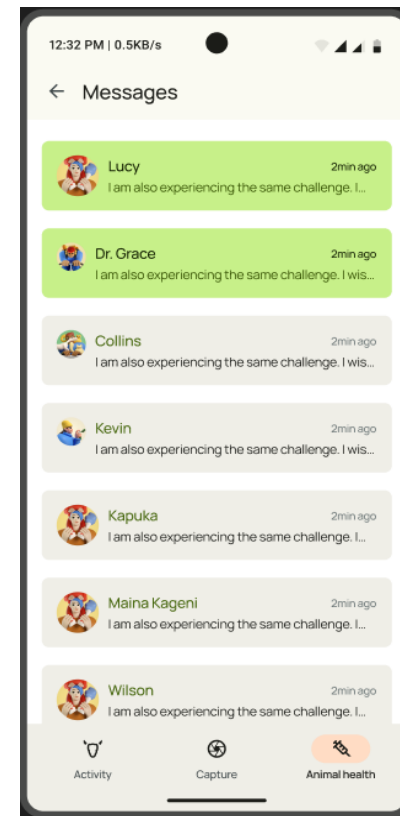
12:32 PM | 0.5KB/s

Messages

Lucy
2min ago
I am also experiencing the same challenge. I...

Dr. Grace
2min ago
I am also experiencing the same challenge. I wis...

Collins
2min ago
I am also experiencing the same challenge. I wis...

Kevin
2min ago
I am also experiencing the same challenge. I wis...

Kapuka
2min ago
I am also experiencing the same challenge. I...

Maina Kageni
2min ago
I am also experiencing the same challenge. I...

Wilson
2min ago
I am also experiencing the same challenge. I...

Activity
Capture
Animal health